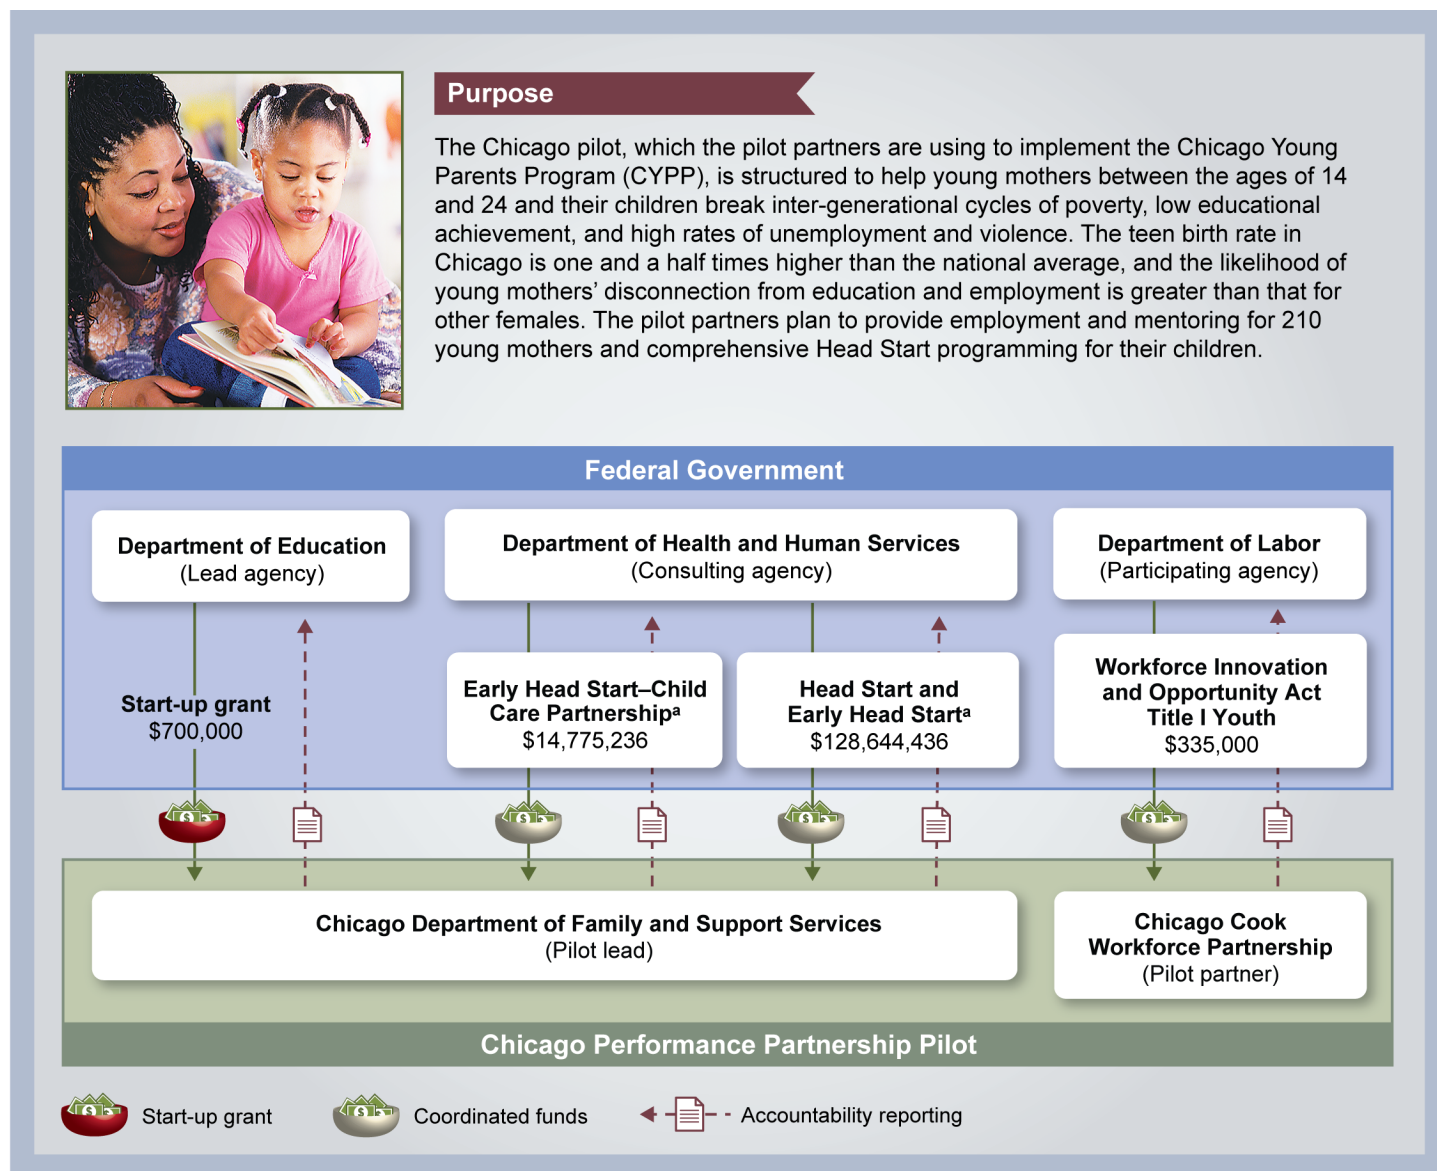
Purpose

The Chicago pilot, which the pilot partners are using to implement the Chicago Young Parents Program (CYPP), is structured to help young mothers between the ages of 14 and 24 and their children break inter-generational cycles of poverty, low educational achievement, and high rates of unemployment and violence. The teen birth rate in Chicago is one and a half times higher than the national average, and the likelihood of young mothers' disconnection from education and employment is greater than that for other females. The pilot partners plan to provide employment and mentoring for 210 young mothers and comprehensive Head Start programming for their children.

Federal Government

Department of Education
(Lead agency)

Department of Health and Human Services
(Consulting agency)

Department of Labor
(Participating agency)

Start-up grant
$700,000

Early Head Start–Child Care Partnership$^a$
$14,775,236

Head Start and Early Head Start$^a$
$128,644,436

Workforce Innovation and Opportunity Act Title I Youth
$335,000

Chicago Department of Family and Support Services
(Pilot lead)

Chicago Cook Workforce Partnership
(Pilot partner)

Chicago Performance Partnership Pilot

Start-up grant
Coordinated funds
Accountability reporting